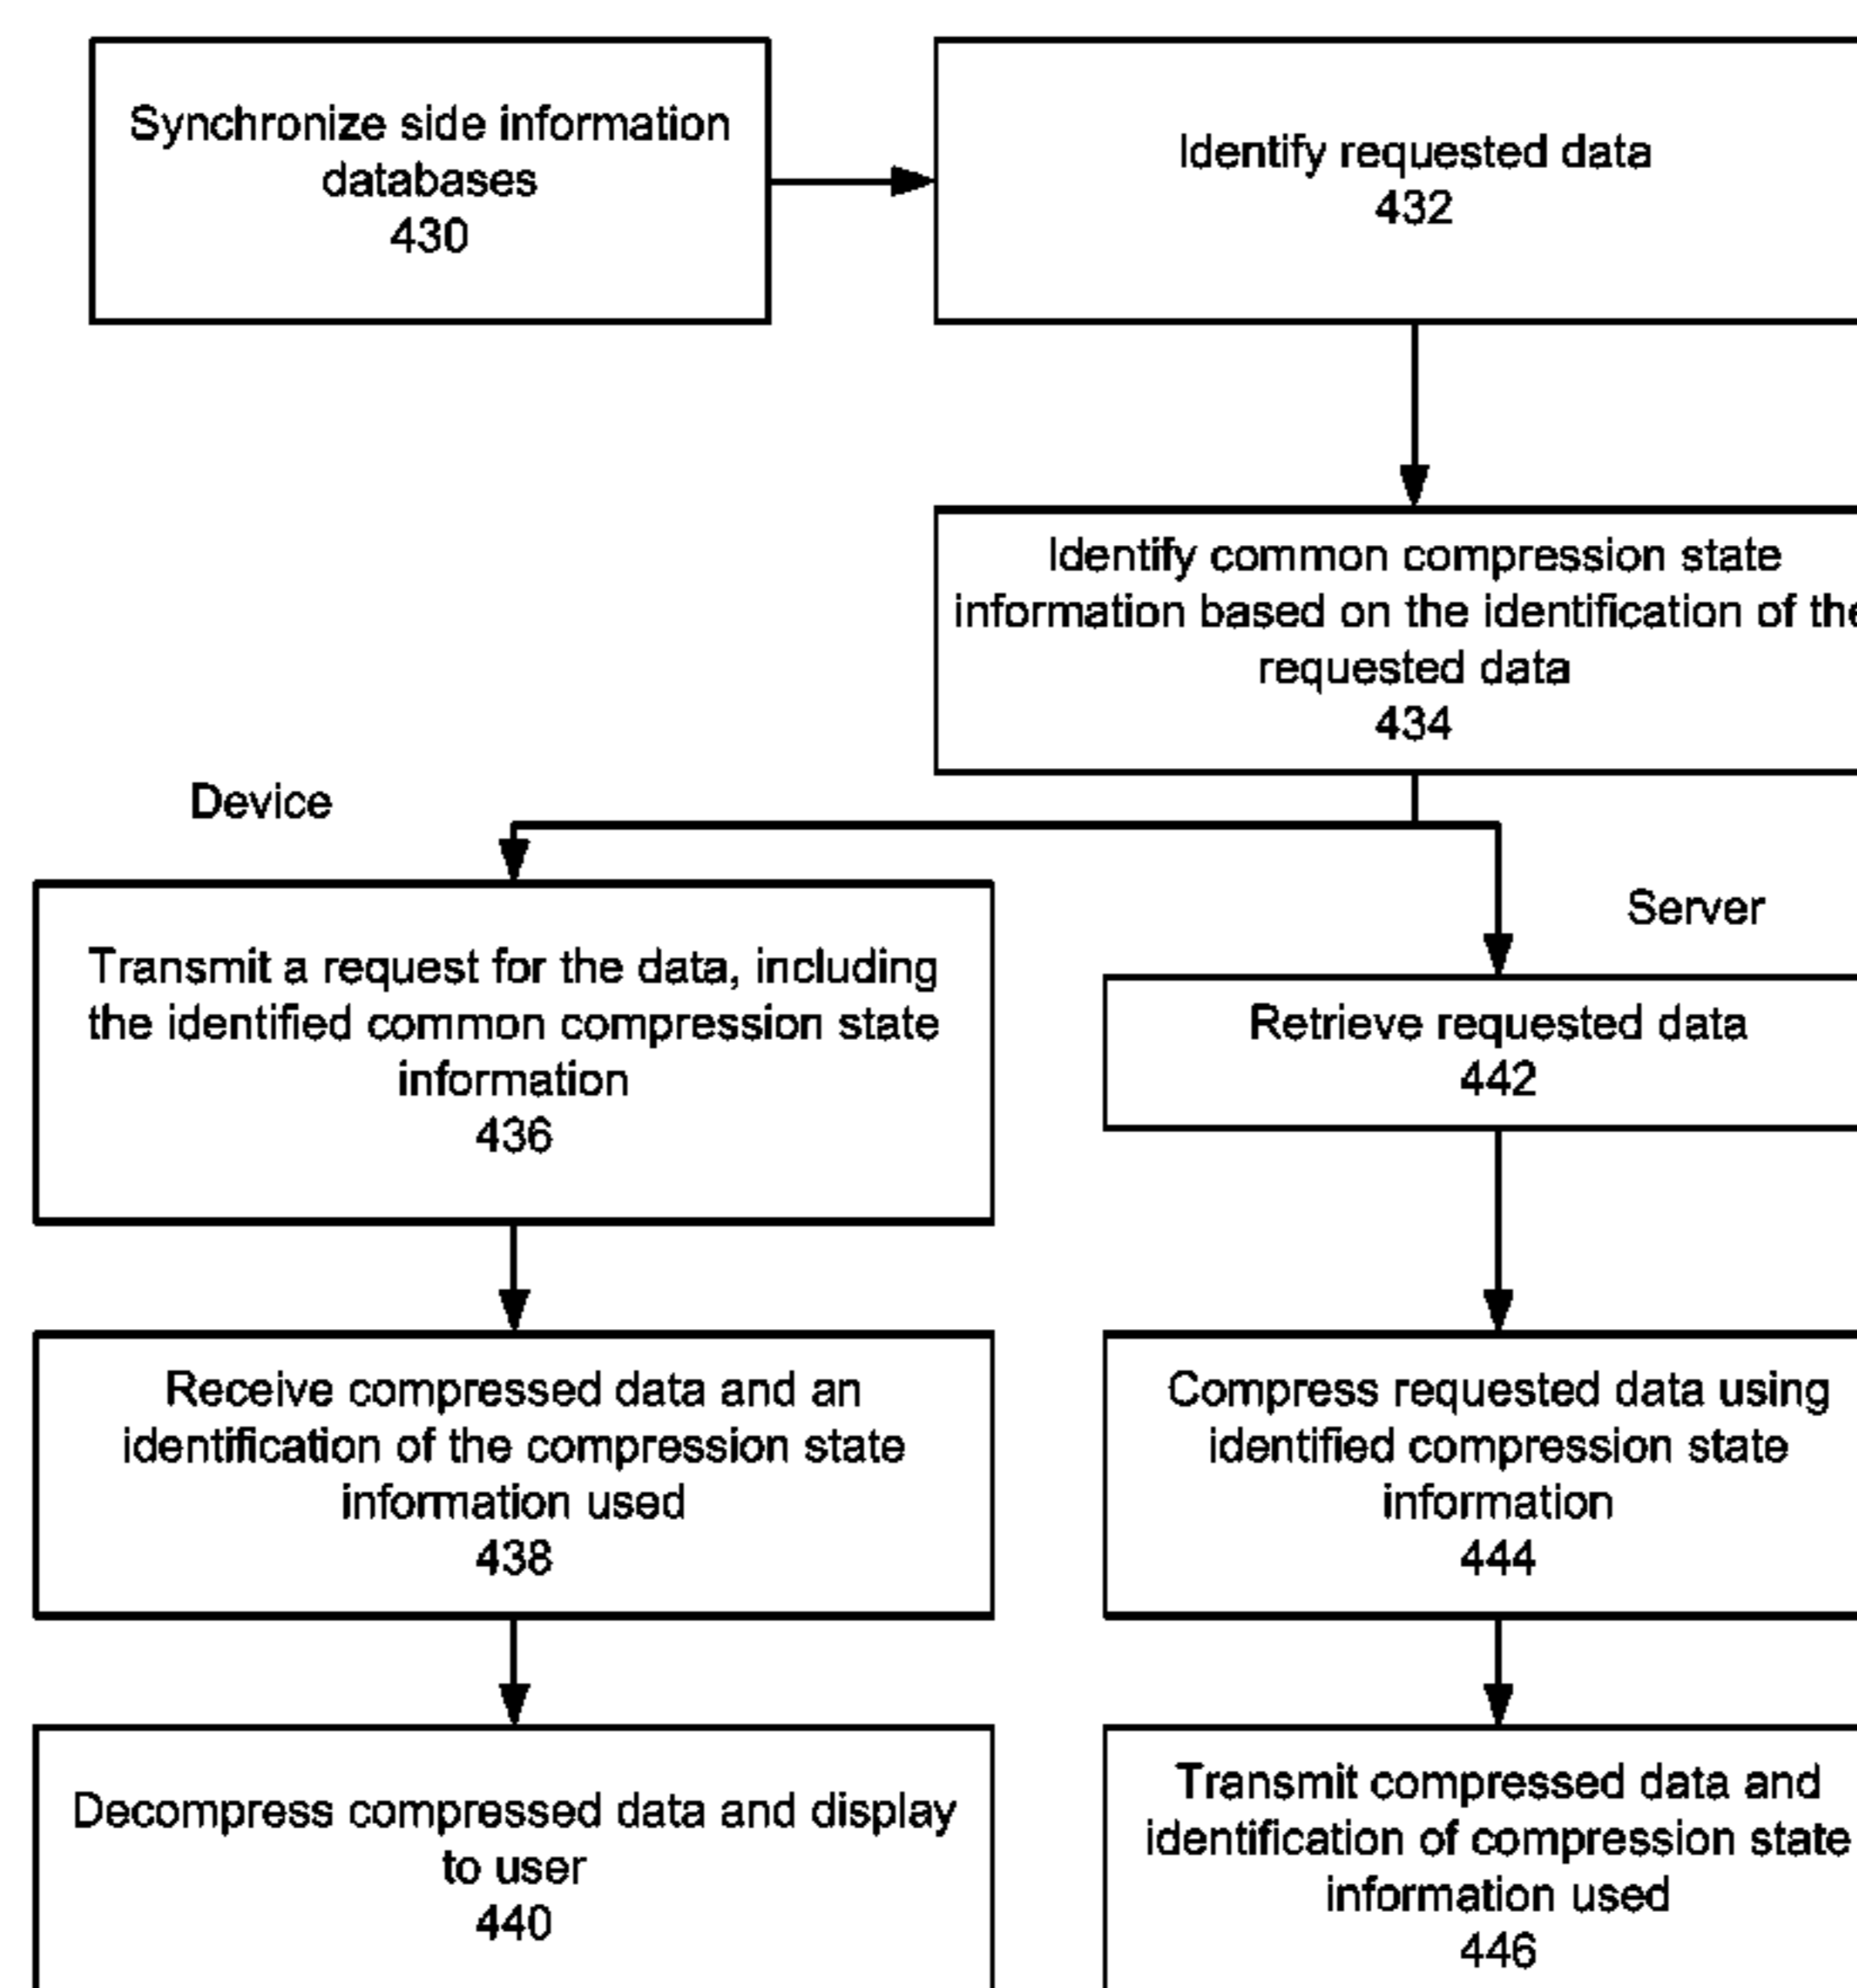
Synchronize side information databases
430

Identify requested data
432

Identify common compression state information based on the identification of the requested data
434

Device

Server

Transmit a request for the data, including the identified common compression state information
436

Retrieve requested data
442

Receive compressed data and an identification of the compression state information used
438

Compress requested data using identified compression state information
444

Decompress compressed data and display to user
440

Transmit compressed data and identification of compression state information used
446